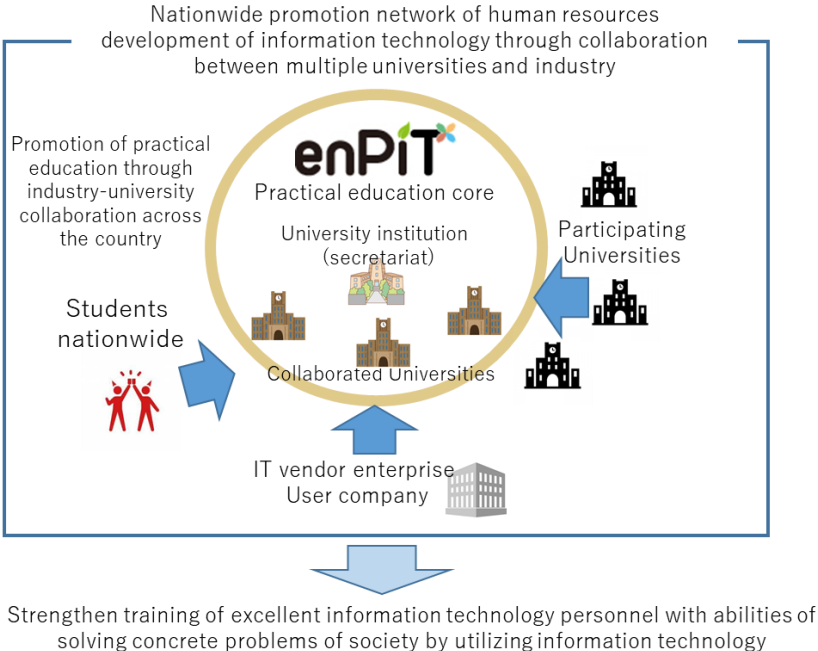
Nationwide promotion network of human resources development of information technology through collaboration between multiple universities and industry

Promotion of practical education through industry-university collaboration across the country

enPiT

Practical education core

University institution (secretariat)

Participating Universities

Students nationwide

Collaborated Universities

IT vendor enterprise
User company

Strengthen training of excellent information technology personnel with abilities of solving concrete problems of society by utilizing information technology